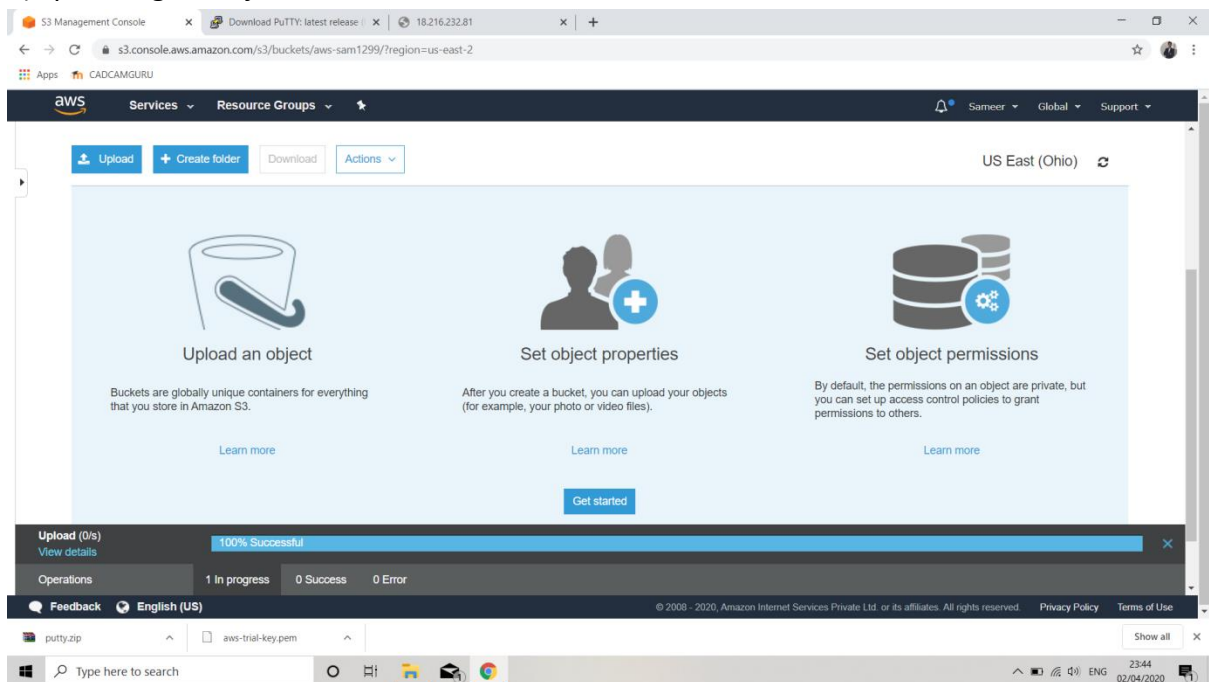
S3 Management Console × Download PuTTY: latest release × 18.216.232.81 × +

s3.console.aws.amazon.com/s3/buckets/aws-sam1299/?region=us-east-2

Apps CADCAMGURU

aws Services Resource Groups

Sameer Global Support

Upload + Create folder Download Actions

US East (Ohio)

Upload an object

Buckets are globally unique containers for everything that you store in Amazon S3.

Learn more

Set object properties

After you create a bucket, you can upload your objects (for example, your photo or video files).

Learn more

Set object permissions

By default, the permissions on an object are private, but you can set up access control policies to grant permissions to others.

Learn more

Get started

Upload (0/s)
View details

100% Successful

Operations 1 In progress 0 Success 0 Error

Feedback English (US)

© 2008 - 2020, Amazon Internet Services Private Ltd. or its affiliates. All rights reserved. Privacy Policy Terms of Use

putty.zip aws-trial-key.pem

Show all ×

Type here to search

ENG 23:44 02/04/2020